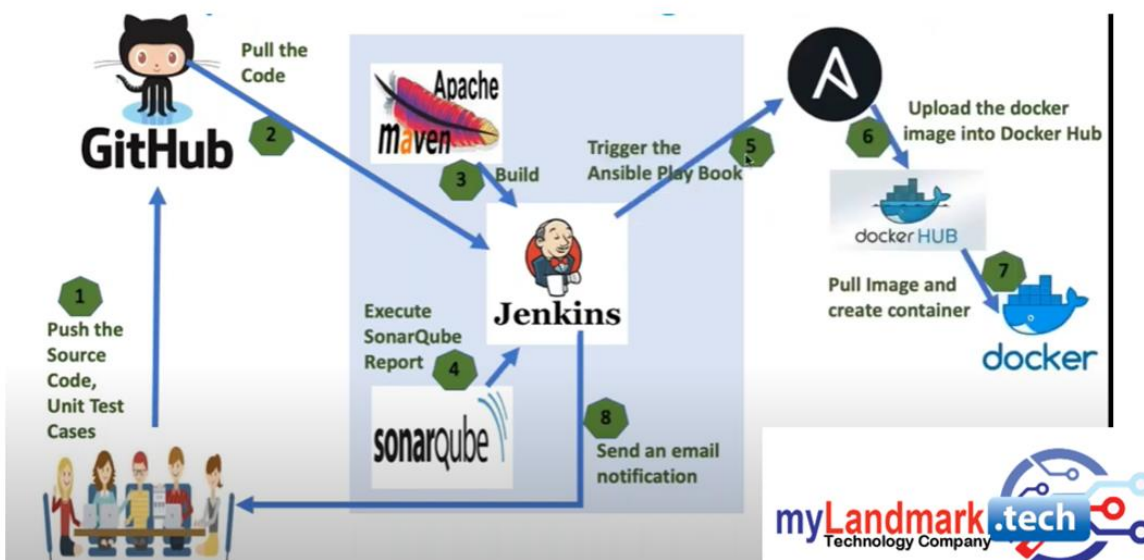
GitHub

Pull the Code

2

Apache maven

3 Build

Jenkins

Trigger the Ansible Play Book

5

6 Upload the docker image into Docker Hub

docker HUB

7

Pull Image and create container

docker

1

Push the Source Code, Unit Test Cases

Execute SonarQube Report

4

sonarqube

8

Send an email notification

myLandmark.tech
Technology Company